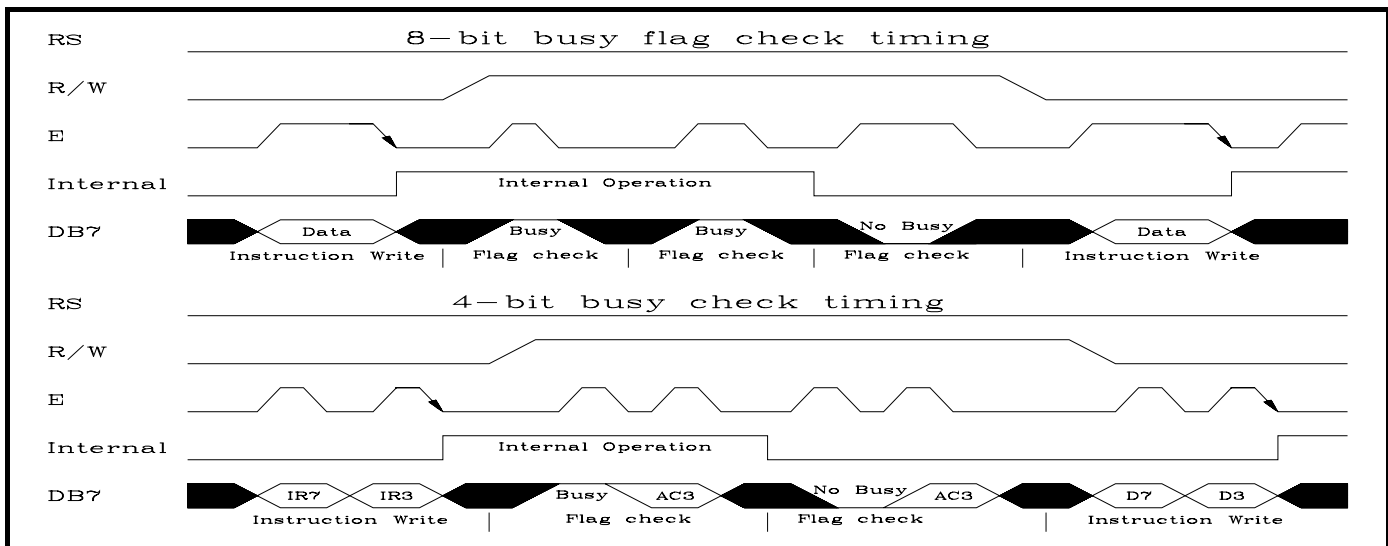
RS
8—bit busy flag check timing
R/W
E
Internal
Internal Operation
DB7
Data
Busy
Busy
No Busy
Data
Instruction Write | Flag check | Flag check | Flag check | Instruction Write

RS
4—bit busy check timing
R/W
E
Internal
Internal Operation
DB7
IR7
IR3
Busy
AC3
No Busy
AC3
D7
D3
Instruction Write | Flag check | Flag check | Instruction Write